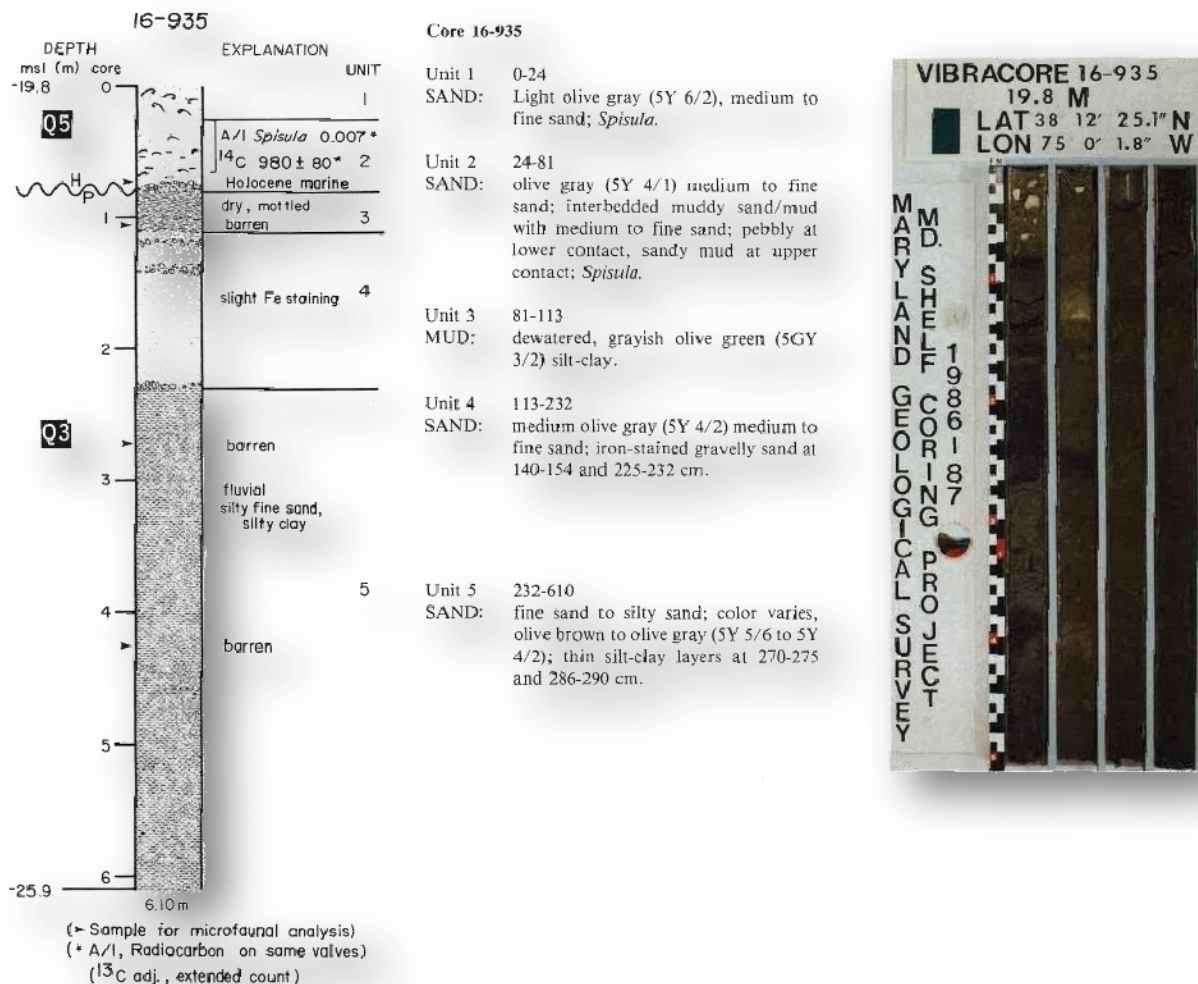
16-935

DEPTH
msl (m) core
-19.8 0

EXPLANATION
UNIT

Q5

1

A/I *Spisula* 0.007*
$^{14}$C 980 ± 80* 2

H
P

Holocene marine

1

dry, mottled barren 3

slight Fe staining 4

2

Q3

barren

3

fluvial silty fine sand, silty clay

5

4

barren

5

-25.9 6
6.10 m

(➤ Sample for microfaunal analysis)
(* A/I, Radiocarbon on same valves)
($^{13}$C adj., extended count)

Core 16-935

Unit 1 0-24
SAND: Light olive gray (5Y 6/2), medium to fine sand; *Spisula.*

Unit 2 24-81
SAND: olive gray (5Y 4/1) medium to fine sand; interbedded muddy sand/mud with medium to fine sand; pebbly at lower contact, sandy mud at upper contact; *Spisula.*

Unit 3 81-113
MUD: dewatered, grayish olive green (5GY 3/2) silt-clay.

Unit 4 113-232
SAND: medium olive gray (5Y 4/2) medium to fine sand; iron-stained gravelly sand at 140-154 and 225-232 cm.

Unit 5 232-610
SAND: fine sand to silty sand; color varies, olive brown to olive gray (5Y 5/6 to 5Y 4/2); thin silt-clay layers at 270-275 and 286-290 cm.

VIBRACORE 16-935
19.8 M
LAT 38 12′ 25.1″ N
LON 75 0′ 1.8″ W

MARYLAND GEOLOGICAL SURVEY
MD. SHELF CORING PROJECT
1986 I 87